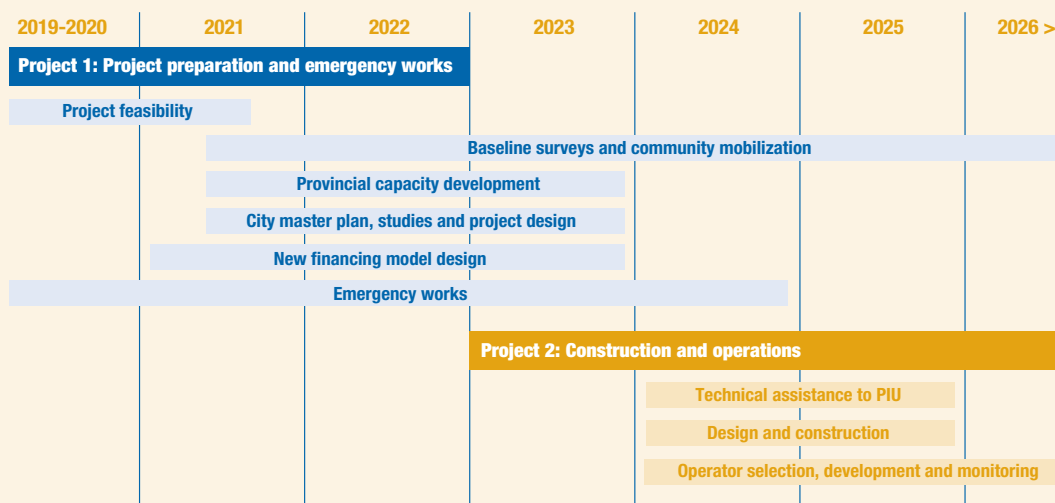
2019-2020
2021
2022
2023
2024
2025
2026 >

Project 1: Project preparation and emergency works

Project feasibility

Baseline surveys and community mobilization

Provincial capacity development

City master plan, studies and project design

New financing model design

Emergency works

Project 2: Construction and operations

Technical assistance to PIU

Design and construction

Operator selection, development and monitoring